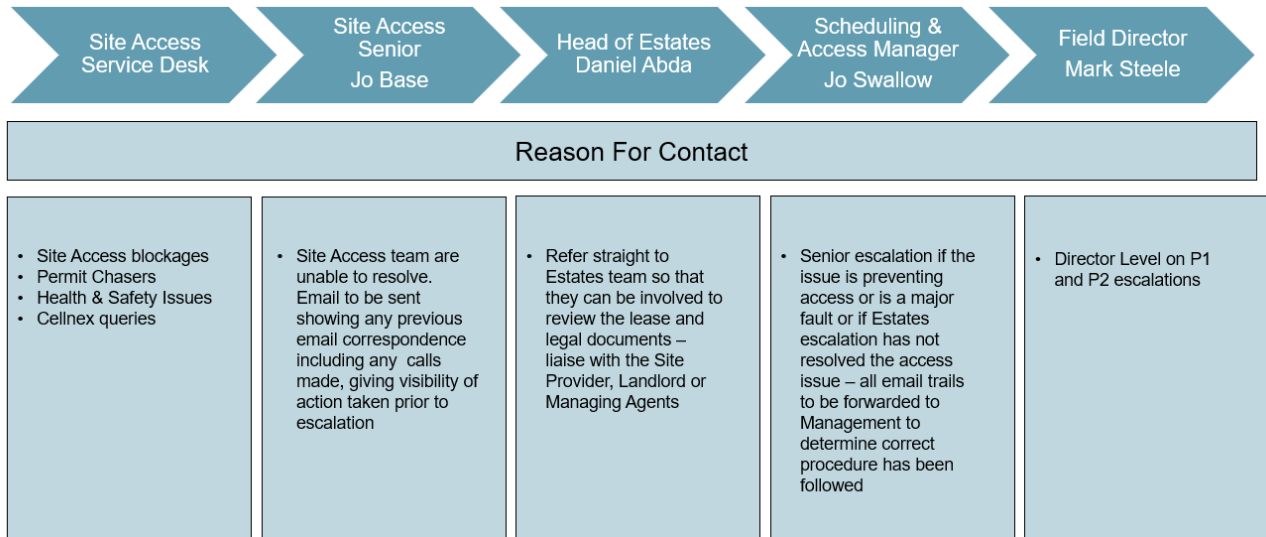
Site Access Service Desk

Site Access Senior
Jo Base

Head of Estates
Daniel Abda

Scheduling & Access Manager
Jo Swallow

Field Director
Mark Steele

Reason For Contact

- Site Access blockages
- Permit Chasers
- Health & Safety Issues
- Cellnex queries

- Site Access team are unable to resolve. Email to be sent showing any previous email correspondence including any calls made, giving visibility of action taken prior to escalation

- Refer straight to Estates team so that they can be involved to review the lease and legal documents – liaise with the Site Provider, Landlord or Managing Agents

- Senior escalation if the issue is preventing access or is a major fault or if Estates escalation has not resolved the access issue – all email trails to be forwarded to Management to determine correct procedure has been followed

- Director Level on P1 and P2 escalations